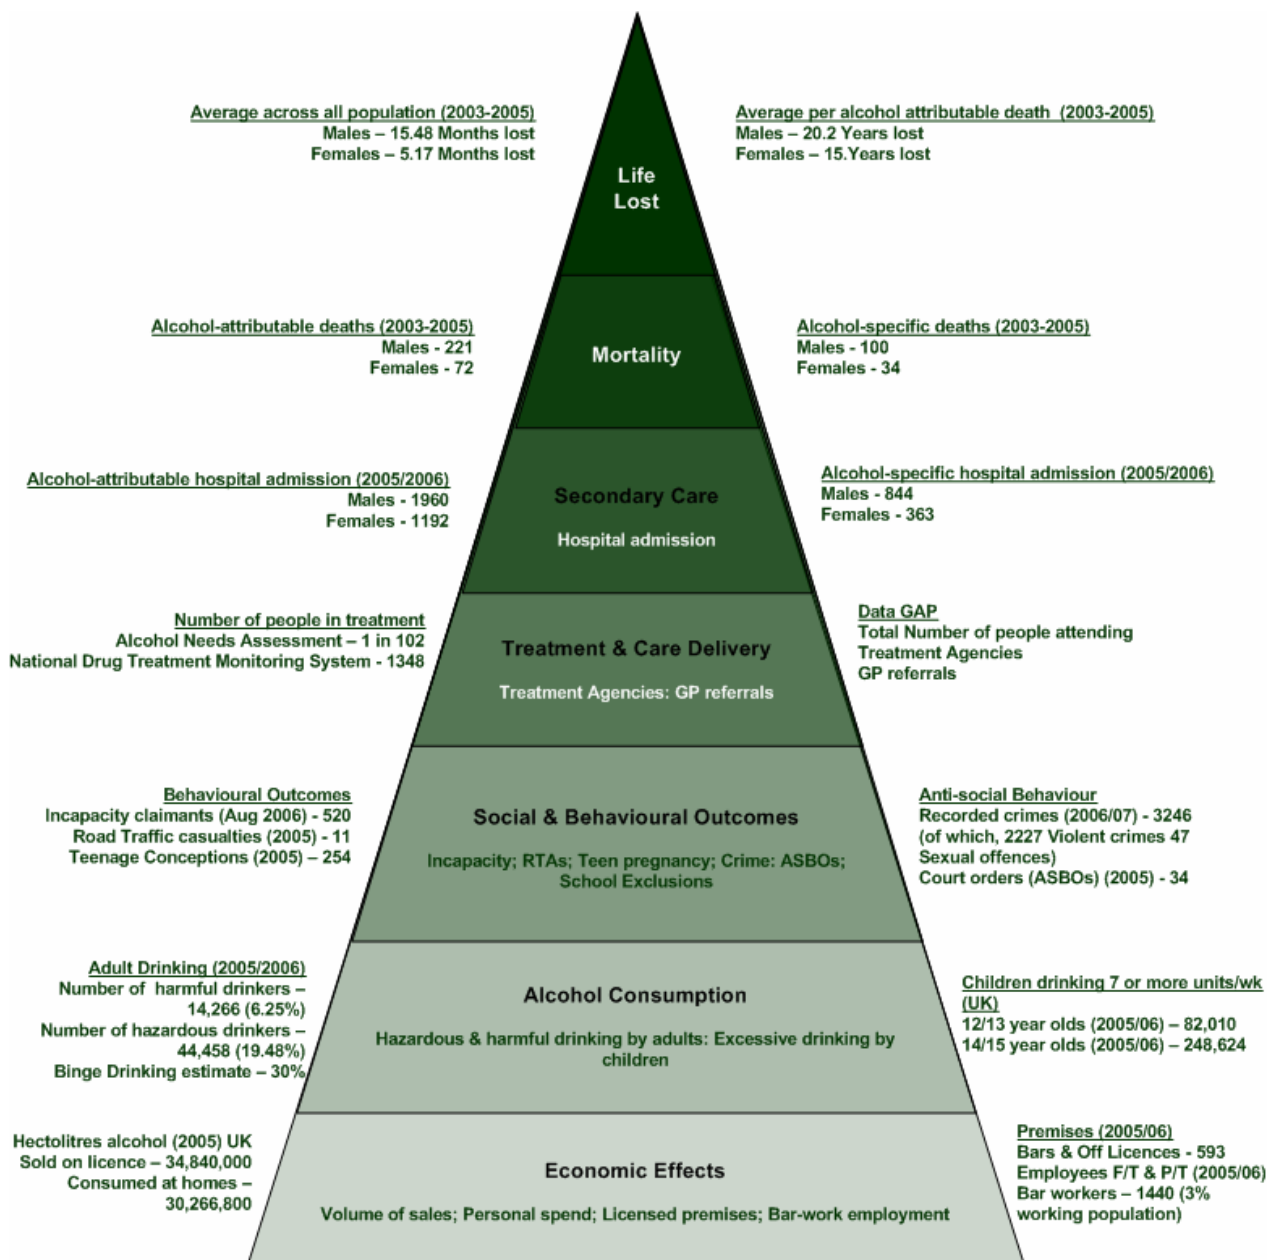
Average across all population (2003-2005)
Males – 15.48 Months lost
Females – 5.17 Months lost

Life Lost

Average per alcohol attributable death (2003-2005)
Males – 20.2 Years lost
Females – 15.Years lost

Alcohol-attributable deaths (2003-2005)
Males - 221
Females - 72

Mortality

Alcohol-specific deaths (2003-2005)
Males - 100
Females - 34

Alcohol-attributable hospital admission (2005/2006)
Males - 1960
Females - 1192

Secondary Care

Hospital admission

Alcohol-specific hospital admission (2005/2006)
Males - 844
Females - 363

Number of people in treatment
Alcohol Needs Assessment – 1 in 102
National Drug Treatment Monitoring System - 1348

Treatment & Care Delivery

Treatment Agencies: GP referrals

Data GAP
Total Number of people attending Treatment Agencies
GP referrals

Behavioural Outcomes
Incapacity claimants (Aug 2006) - 520
Road Traffic casualties (2005) - 11
Teenage Conceptions (2005) – 254

Social & Behavioural Outcomes

Incapacity; RTAs; Teen pregnancy; Crime: ASBOs; School Exclusions

Anti-social Behaviour
Recorded crimes (2006/07) - 3246 (of which, 2227 Violent crimes 47 Sexual offences)
Court orders (ASBOs) (2005) - 34

Adult Drinking (2005/2006)
Number of harmful drinkers – 14,266 (6.25%)
Number of hazardous drinkers – 44,458 (19.48%)
Binge Drinking estimate – 30%

Alcohol Consumption

Hazardous & harmful drinking by adults: Excessive drinking by children

Children drinking 7 or more units/wk (UK)
12/13 year olds (2005/06) – 82,010
14/15 year olds (2005/06) – 248,624

Hectolitres alcohol (2005) UK
Sold on licence – 34,840,000
Consumed at homes – 30,266,800

Economic Effects

Volume of sales; Personal spend; Licensed premises; Bar-work employment

Premises (2005/06)
Bars & Off Licences - 593
Employees F/T & P/T (2005/06)
Bar workers – 1440 (3% working population)